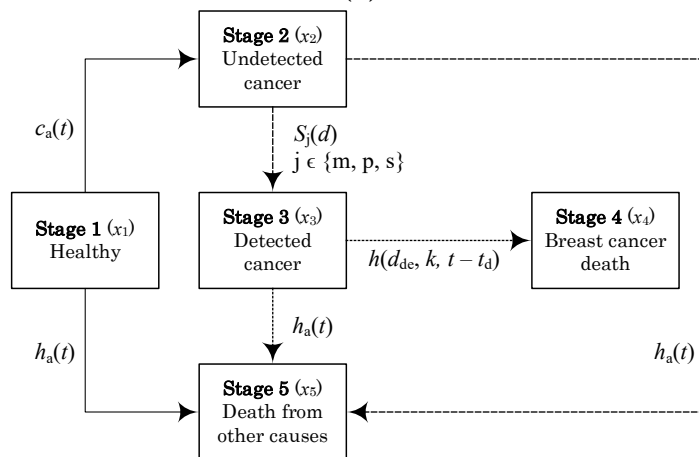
Stage 2 $(x_2)$
Undetected cancer

$c_a(t)$

$S_j(d)$
$j \in \{m, p, s\}$

Stage 1 $(x_1)$
Healthy

Stage 3 $(x_3)$
Detected cancer

$h(d_{de}, k, t - t_d)$

Stage 4 $(x_4)$
Breast cancer death

$h_a(t)$

$h_a(t)$

$h_a(t)$

Stage 5 $(x_5)$
Death from other causes